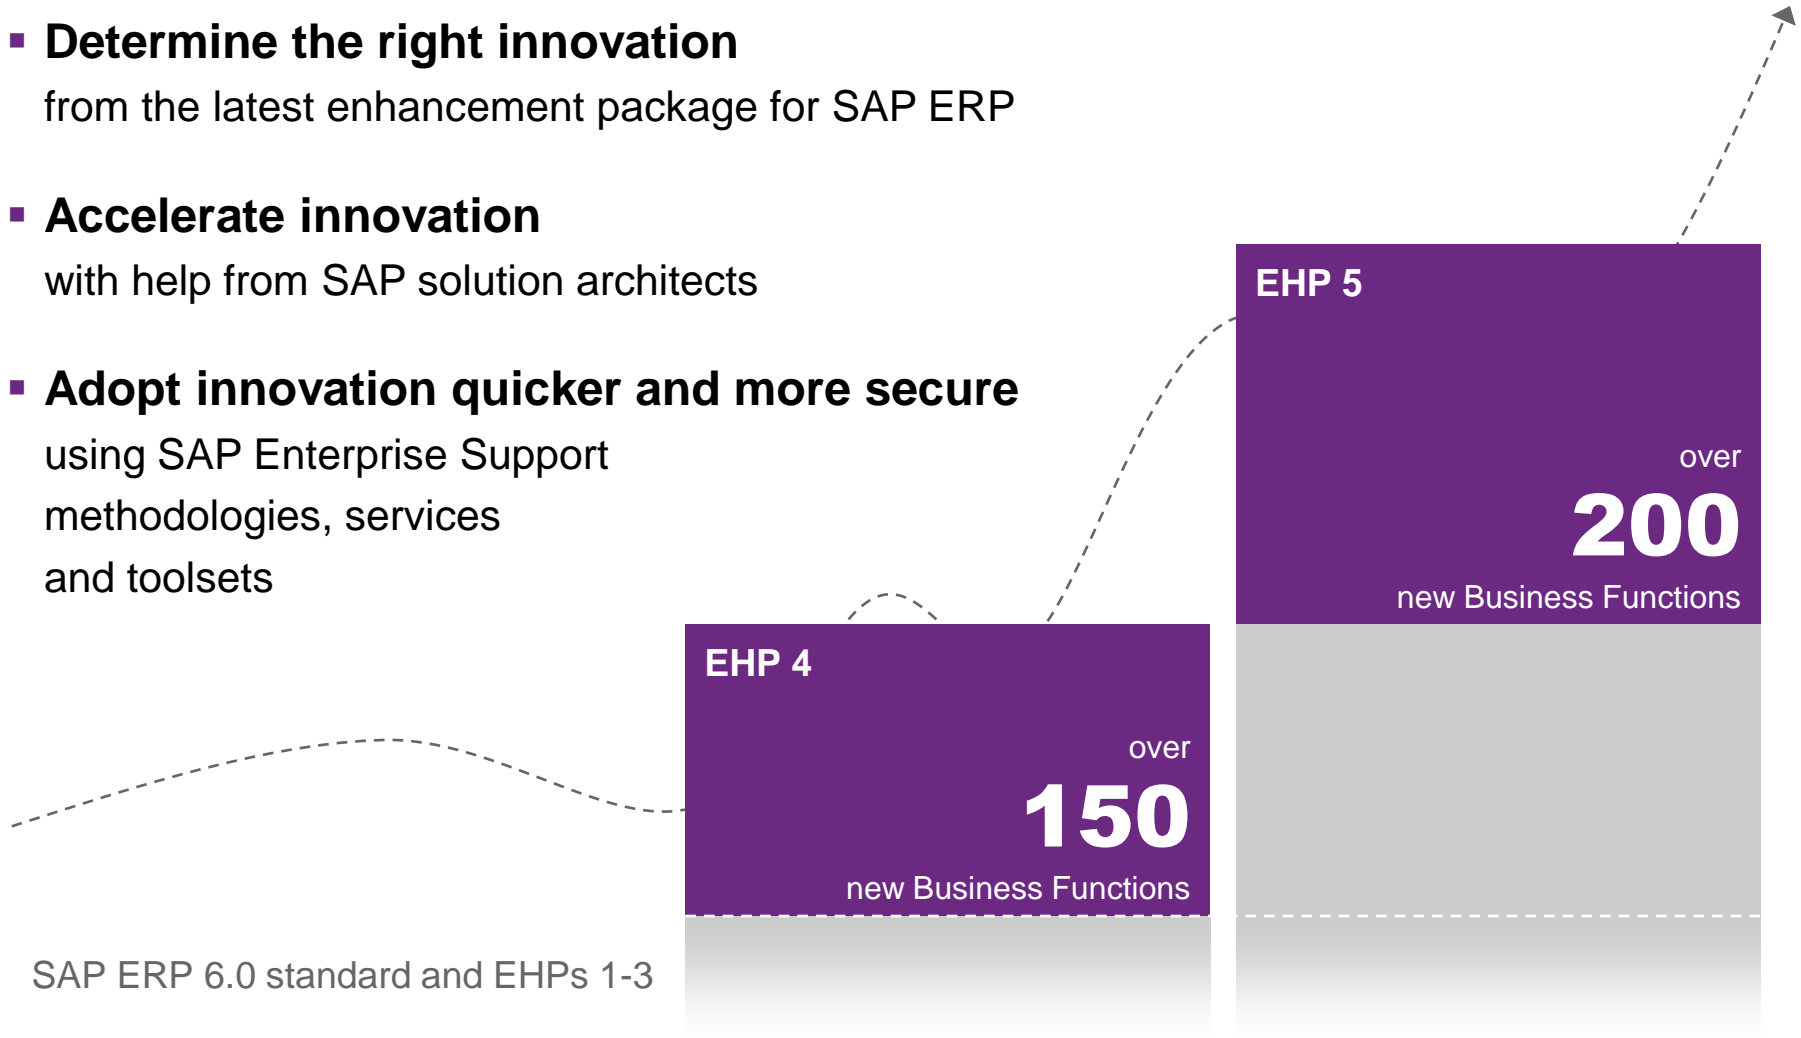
▪ **Determine the right innovation**
from the latest enhancement package for SAP ERP

▪ **Accelerate innovation**
with help from SAP solution architects

▪ **Adopt innovation quicker and more secure**
using SAP Enterprise Support methodologies, services and toolsets

EHP 5

over
200
new Business Functions

EHP 4

over
150
new Business Functions

SAP ERP 6.0 standard and EHPs 1-3